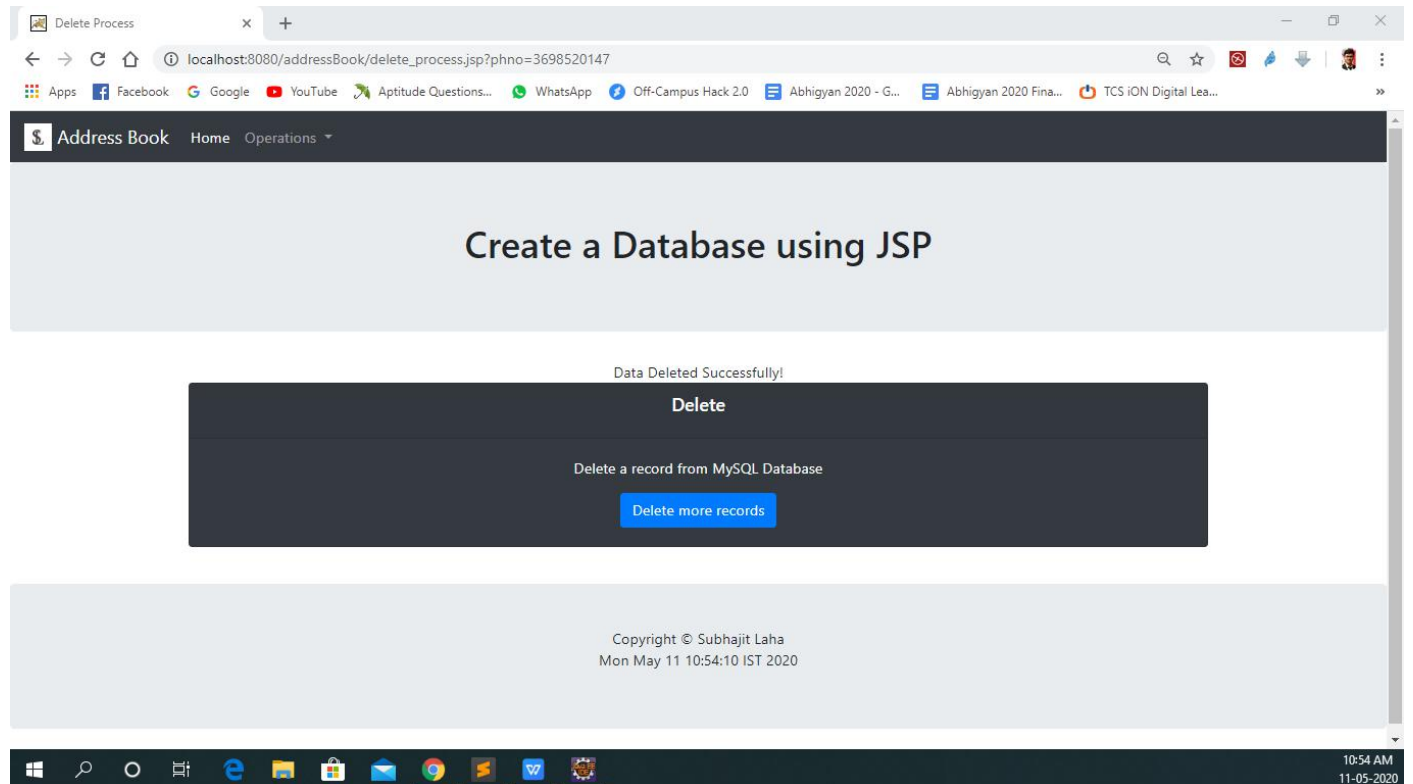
Delete Process

localhost:8080/addressBook/delete_process.jsp?phno=3698520147

Apps Facebook Google YouTube Aptitude Questions... WhatsApp Off-Campus Hack 2.0 Abhigyan 2020 - G... Abhigyan 2020 Fina... TCS iON Digital Lea...

Address Book Home Operations

Create a Database using JSP

Data Deleted Successfully!

Delete

Delete a record from MySQL Database

Delete more records

Copyright © Subhajit Laha
Mon May 11 10:54:10 IST 2020

10:54 AM
11-05-2020